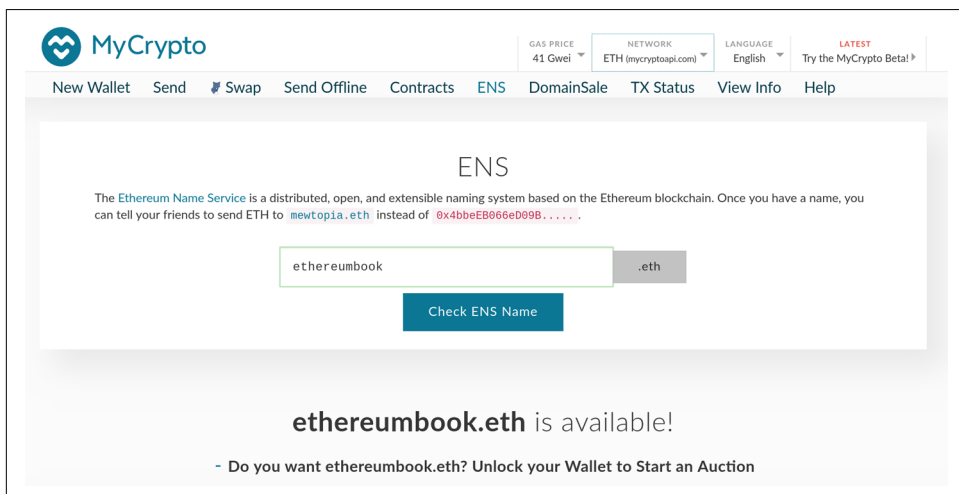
MyCrypto

GAS PRICE
41 Gwei

NETWORK
ETH (mycryptoapi.com)

LANGUAGE
English

LATEST
Try the MyCrypto Beta!

New Wallet Send Swap Send Offline Contracts ENS DomainSale TX Status View Info Help

ENS

The Ethereum Name Service is a distributed, open, and extensible naming system based on the Ethereum blockchain. Once you have a name, you can tell your friends to send ETH to mewtopia.eth instead of 0x4bbeEB066eD09B......

ethereumbook .eth

Check ENS Name

ethereumbook.eth is available!

- Do you want ethereumbook.eth? Unlock your Wallet to Start an Auction